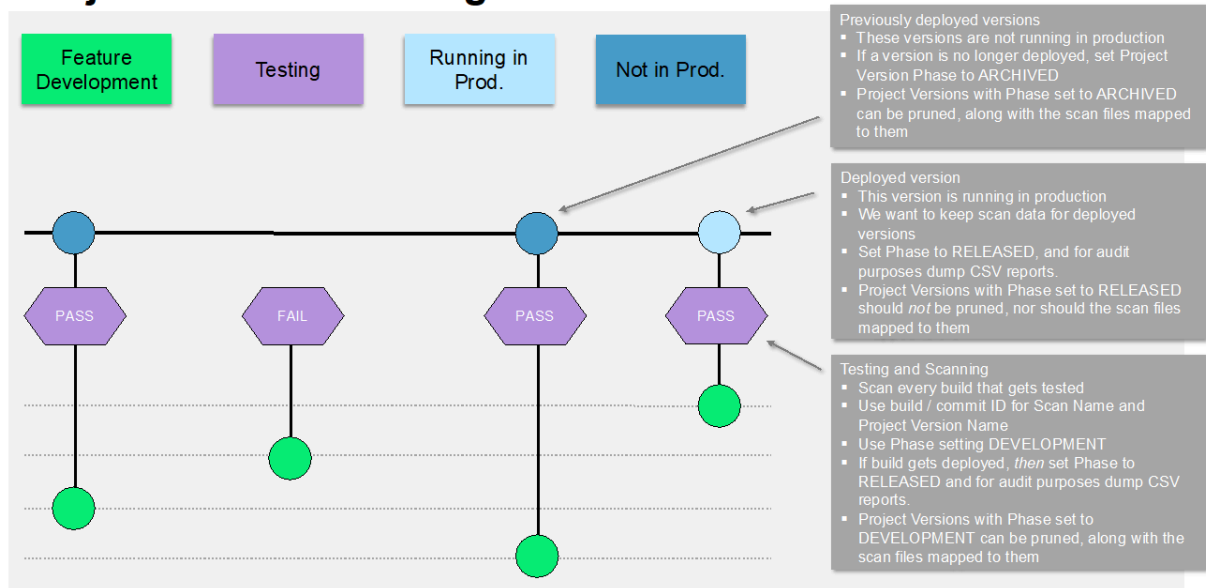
Feature Development

Testing

Running in Prod.

Not in Prod.

Previously deployed versions
- These versions are not running in production
- If a version is no longer deployed, set Project Version Phase to ARCHIVED
- Project Versions with Phase set to ARCHIVED can be pruned, along with the scan files mapped to them

Deployed version
- This version is running in production
- We want to keep scan data for deployed versions
- Set Phase to RELEASED, and for audit purposes dump CSV reports.
- Project Versions with Phase set to RELEASED should *not* be pruned, nor should the scan files mapped to them

PASS

FAIL

PASS

PASS

Testing and Scanning
- Scan every build that gets tested
- Use build / commit ID for Scan Name and Project Version Name
- Use Phase setting DEVELOPMENT
- If build gets deployed, *then* set Phase to RELEASED and for audit purposes dump CSV reports.
- Project Versions with Phase set to DEVELOPMENT can be pruned, along with the scan files mapped to them